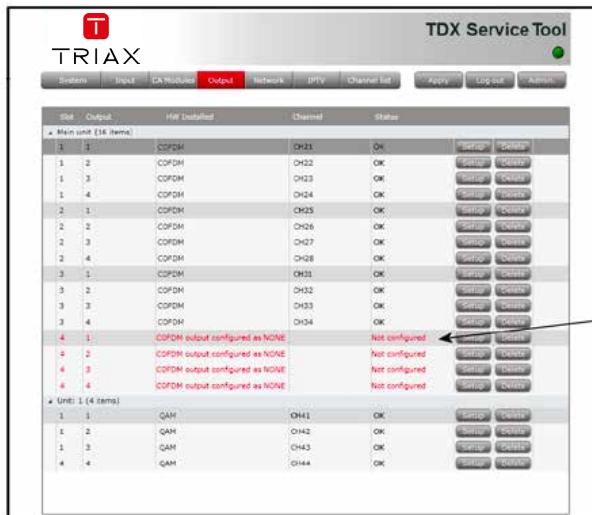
TRIAX

TDX Service Tool

System | Input | CA Modules | Output | Network | IPTV | Channel list | Apply | Log out | Admin

| Slot | Output | HW Installed | Channel | Status | | |
|---|---|---|---|---|---|---|
| Main unit (16 items) | | | | | | |
| 1 | 1 | COFDM | CH21 | OK | Setup | Delete |
| 1 | 2 | COFDM | CH22 | OK | Setup | Delete |
| 1 | 3 | COFDM | CH23 | OK | Setup | Delete |
| 1 | 4 | COFDM | CH24 | OK | Setup | Delete |
| 2 | 1 | COFDM | CH25 | OK | Setup | Delete |
| 2 | 2 | COFDM | CH26 | OK | Setup | Delete |
| 2 | 3 | COFDM | CH27 | OK | Setup | Delete |
| 2 | 4 | COFDM | CH28 | OK | Setup | Delete |
| 3 | 1 | COFDM | CH31 | OK | Setup | Delete |
| 3 | 2 | COFDM | CH32 | OK | Setup | Delete |
| 3 | 3 | COFDM | CH33 | OK | Setup | Delete |
| 3 | 4 | COFDM | CH34 | OK | Setup | Delete |
| 4 | 1 | COFDM output configured as NONE | | Not configured | Setup | Delete |
| 4 | 2 | COFDM output configured as NONE | | Not configured | Setup | Delete |
| 4 | 3 | COFDM output configured as NONE | | Not configured | Setup | Delete |
| 4 | 4 | COFDM output configured as NONE | | Not configured | Setup | Delete |
| Unit: 1 (4 items) | | | | | | |
| 1 | 1 | QAM | CH41 | OK | Setup | Delete |
| 1 | 2 | QAM | CH42 | OK | Setup | Delete |
| 1 | 3 | QAM | CH43 | OK | Setup | Delete |
| 4 | 4 | QAM | CH44 | OK | Setup | Delete |